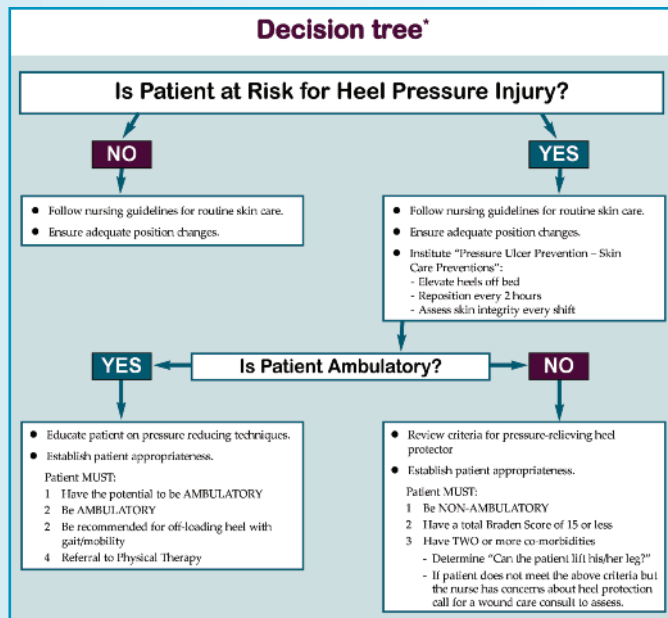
Decision tree*

Is Patient at Risk for Heel Pressure Injury?

NO

YES

- Follow nursing guidelines for routine skin care.
- Ensure adequate position changes.

- Follow nursing guidelines for routine skin care.
- Ensure adequate position changes.
- Institute "Pressure Ulcer Prevention – Skin Care Preventions":
  - Elevate heels off bed
  - Reposition every 2 hours
  - Assess skin integrity every shift

YES

Is Patient Ambulatory?

NO

- Educate patient on pressure reducing techniques.
- Establish patient appropriateness.

Patient MUST:
1 Have the potential to be AMBULATORY
2 Be AMBULATORY
3 Be recommended for off-loading heel with gait/mobility
4 Referral to Physical Therapy

- Review criteria for pressure-relieving heel protector
- Establish patient appropriateness.

Patient MUST:
1 Be NON-AMBULATORY
2 Have a total Braden Score of 15 or less
3 Have TWO or more co-morbidities
  - Determine "Can the patient lift his/her leg?"
  - If patient does not meet the above criteria but the nurse has concerns about heel protection call for a wound care consult to assess.